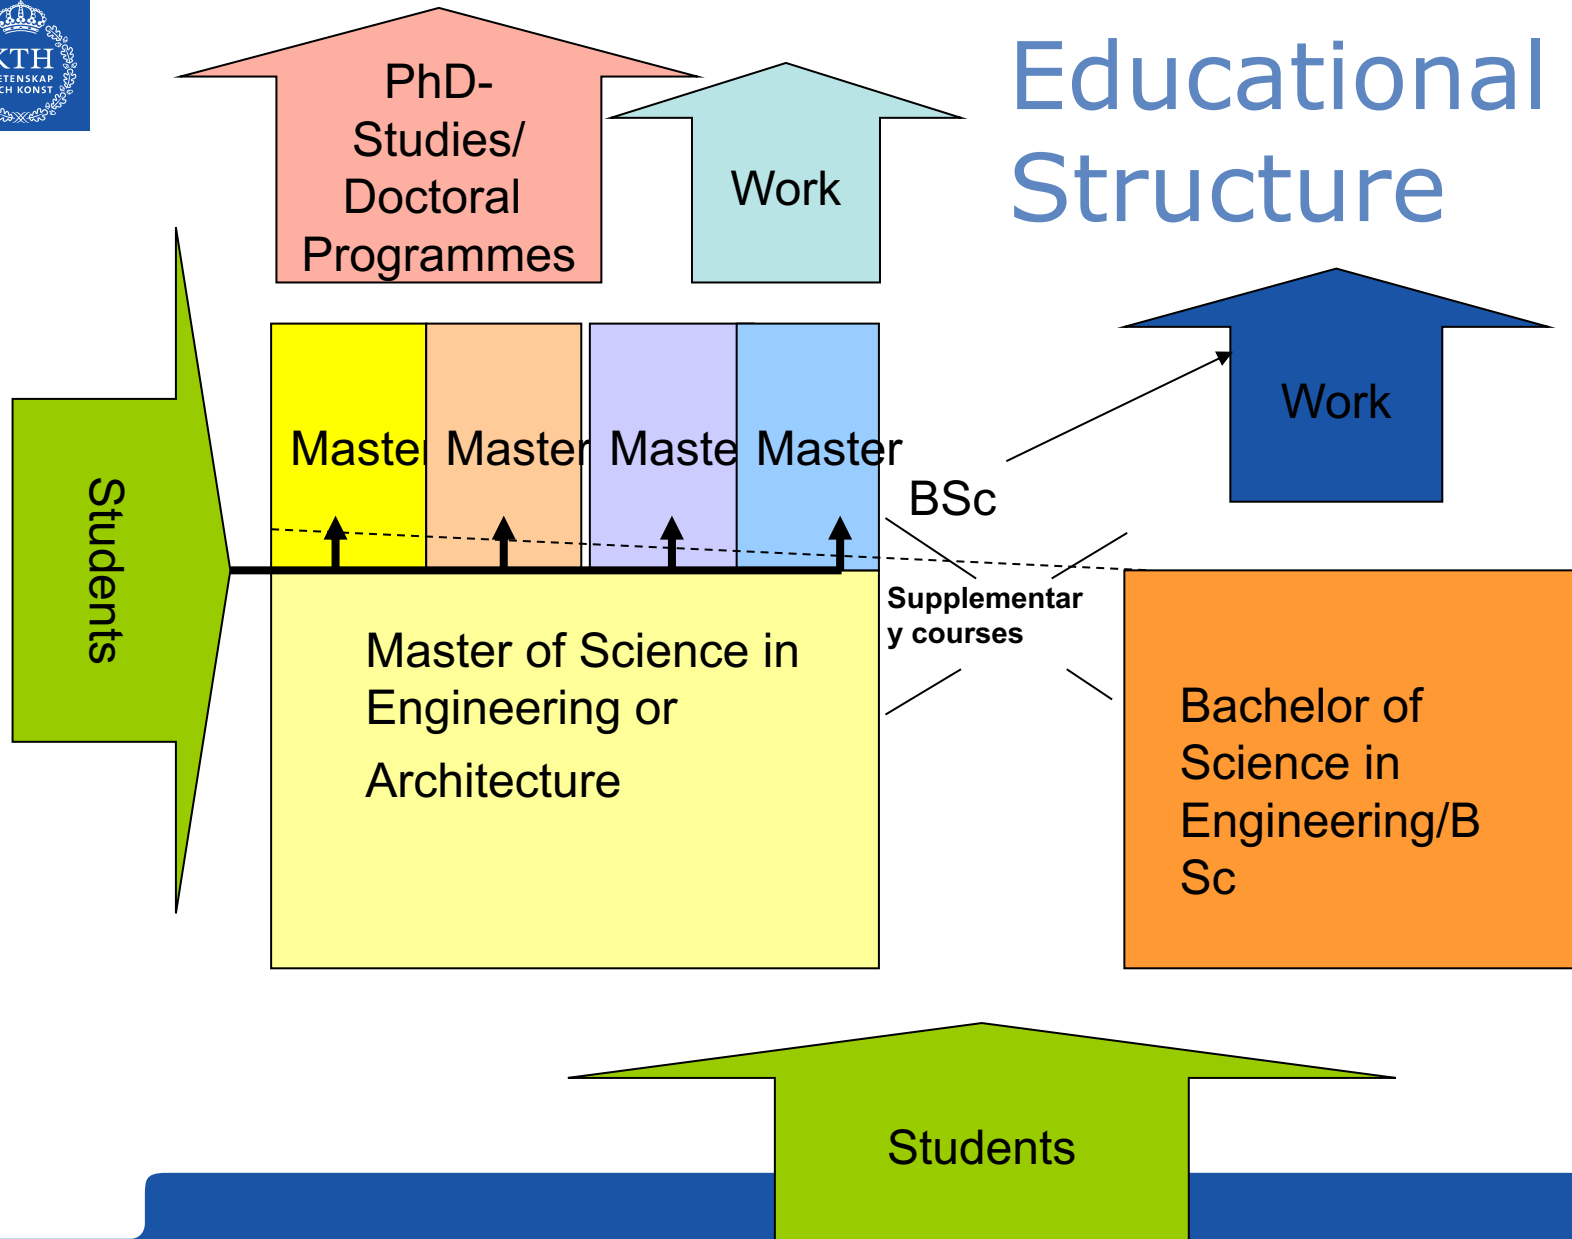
KTH
ETENSKAP
CH KONST

PhD-Studies/ Doctoral Programmes

Work

Educational Structure

Work

Students

Maste Master Maste Master

BSc

Supplementary courses

Master of Science in Engineering or Architecture

Bachelor of Science in Engineering/BSc

Students